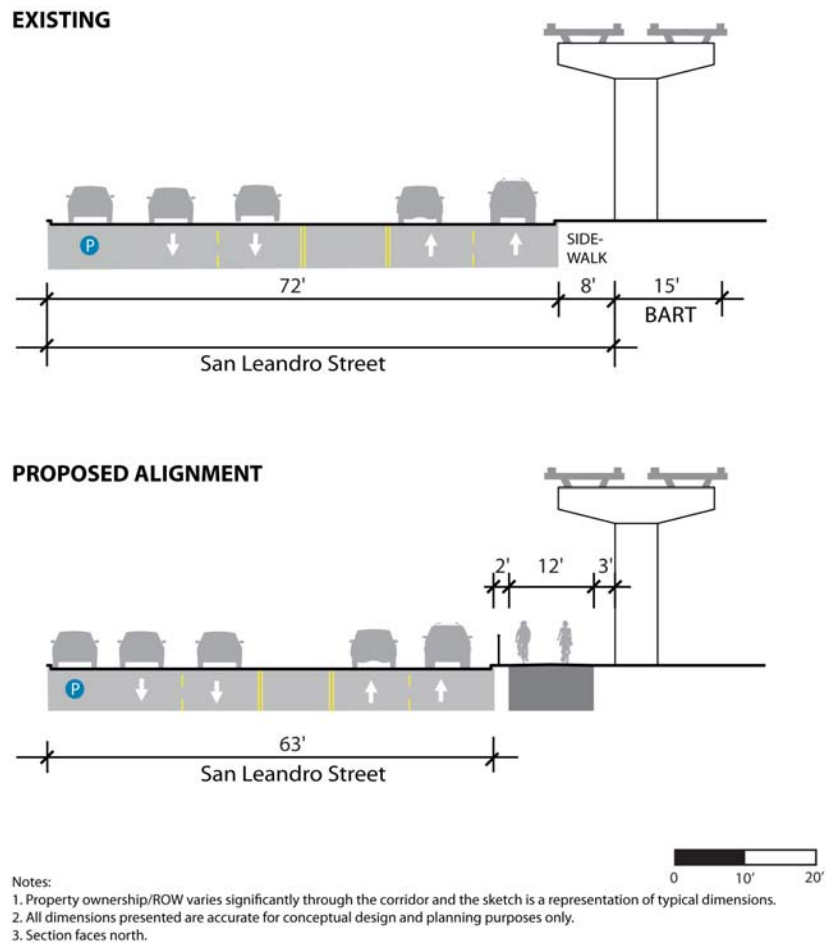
EXISTING

P

SIDE-WALK

72'

8'

15'

BART

San Leandro Street

PROPOSED ALIGNMENT

2'

12'

3'

P

63'

San Leandro Street

0

10'

20'

Notes:
1. Property ownership/ROW varies significantly through the corridor and the sketch is a representation of typical dimensions.
2. All dimensions presented are accurate for conceptual design and planning purposes only.
3. Section faces north.